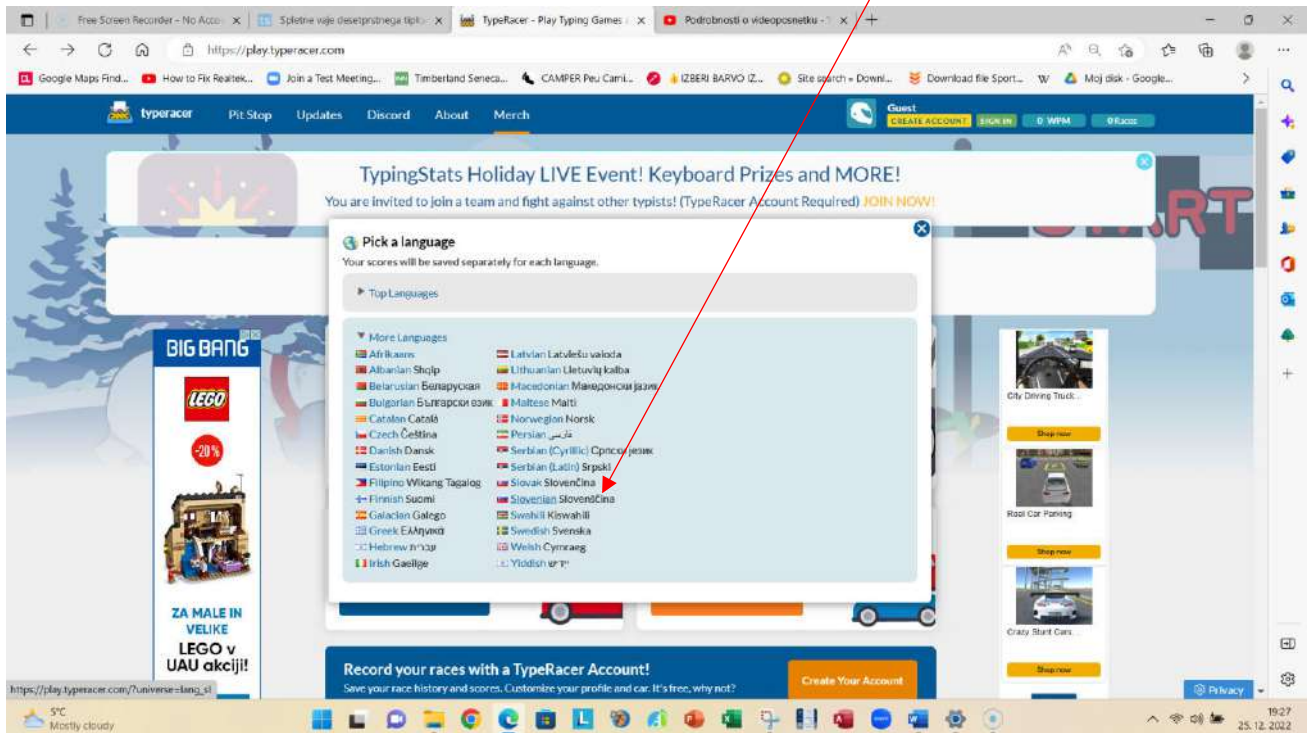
Free Screen Recorder - No Acco | Spletne vaje desetprstnega tipk | TypeRacer - Play Typing Games | Podrobnosti o videoposnetku - |

https://play.typeracer.com

Google Maps Find... | How to Fix Realtek... | Join a Test Meeting... | Timberland Seneca... | CAMPER Peu Cami... | IZBERI BARVO IZ... | Site search » Downl... | Download file Sport... | Moj disk - Google...

typeracer | Pit Stop | Updates | Discord | About | Merch

Guest
CREATE ACCOUNT | SIGN IN | 0 WPM | 0 Races

TypingStats Holiday LIVE Event! Keyboard Prizes and MORE!
You are invited to join a team and fight against other typists! (TypeRacer Account Required) JOIN NOW!

Pick a language
Your scores will be saved separately for each language.

▸ Top Languages

▾ More Languages

Afrikaans
Albanian Shqip
Belarusian Беларуская
Bulgarian Български език
Catalan Català
Czech Čeština
Danish Dansk
Estonian Eesti
Filipino Wikang Tagalog
Finnish Suomi
Galacian Galego
Greek Ελληνικά
Hebrew עברית
Irish Gaeilge

Latvian Latviešu valoda
Lithuanian Lietuvių kalba
Macedonian Македонски јазик
Maltese Malti
Norwegian Norsk
Persian فارسی
Serbian (Cyrillic) Српски језик
Serbian (Latin) Srpski
Slovak Slovenčina
Slovenian Slovenščina
Swahili Kiswahili
Swedish Svenska
Welsh Cymraeg
Yiddish ייִדיש

BIG BANG
LEGO
-20%
ZA MALE IN VELIKE
LEGO v UAU akciji!

City Driving Truck...
Shop now
Real Car Parking
Shop now
Crazy Stunt Cars...
Shop now

Record your races with a TypeRacer Account!
Save your race history and scores. Customize your profile and car. It's free, why not?
Create Your Account

https://play.typeracer.com/?universe=lang_sl

Privacy

5°C
Mostly cloudy

19:27
25. 12. 2022